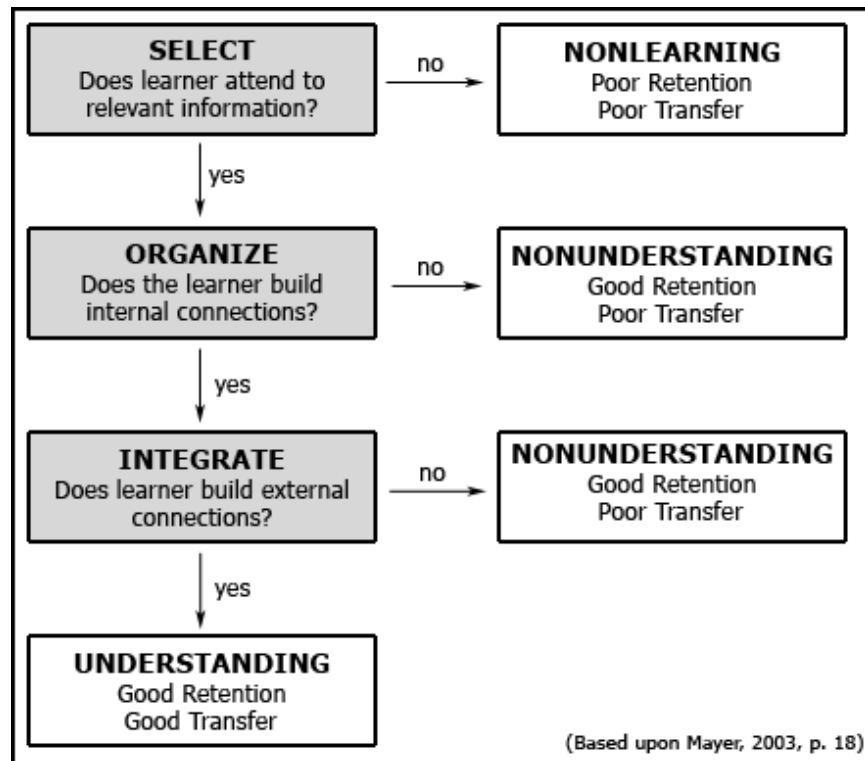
SELECT
Does learner attend to relevant information?

no

NONLEARNING
Poor Retention
Poor Transfer

yes

ORGANIZE
Does the learner build internal connections?

no

NONUNDERSTANDING
Good Retention
Poor Transfer

yes

INTEGRATE
Does learner build external connections?

no

NONUNDERSTANDING
Good Retention
Poor Transfer

yes

UNDERSTANDING
Good Retention
Good Transfer

(Based upon Mayer, 2003, p. 18)